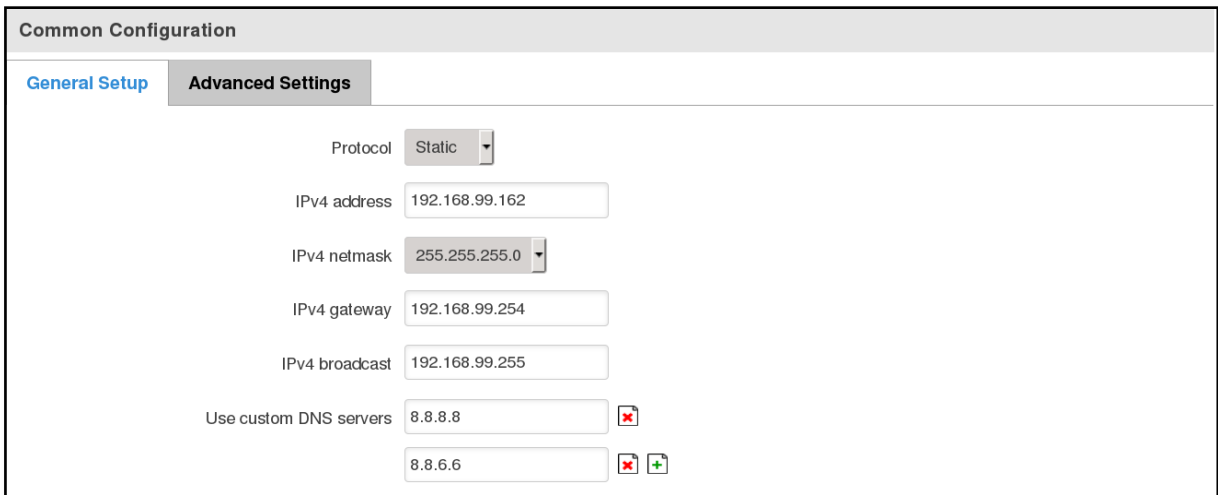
Common Configuration

General Setup

Advanced Settings

Protocol Static

IPv4 address 192.168.99.162

IPv4 netmask 255.255.255.0

IPv4 gateway 192.168.99.254

IPv4 broadcast 192.168.99.255

Use custom DNS servers 8.8.8.8

8.8.6.6